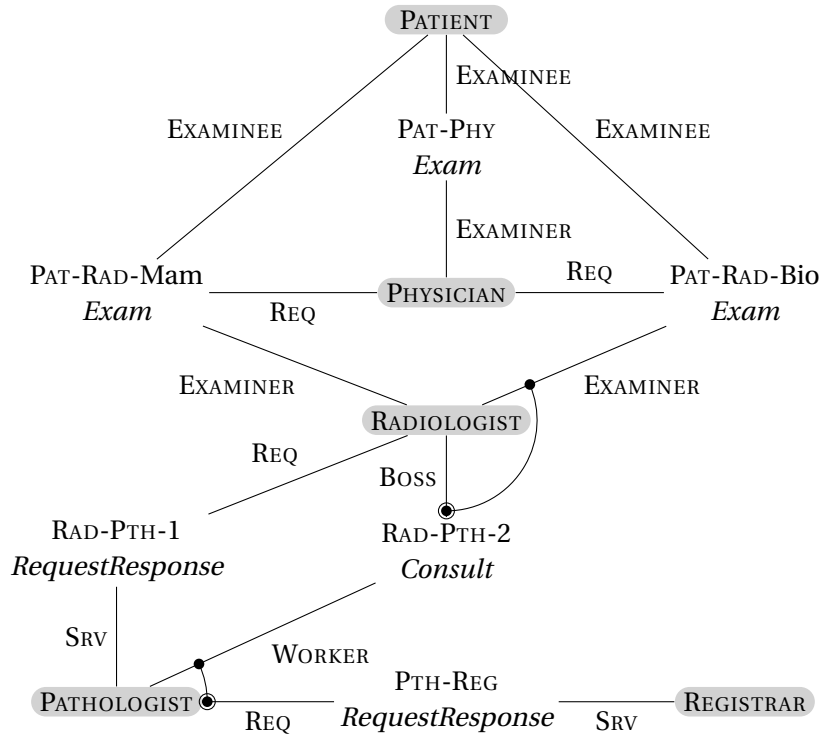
PATIENT

EXAMINEE

EXAMINEE

PAT-PHY
*Exam*

EXAMINEE

EXAMINER

PAT-RAD-Mam
*Exam*

REQ

PHYSICIAN

REQ

PAT-RAD-Bio
*Exam*

EXAMINER

EXAMINER

RADIOLOGIST

REQ

BOSS

RAD-PTH-1
*RequestResponse*

RAD-PTH-2
*Consult*

SRV

WORKER

PTH-REG
*RequestResponse*

PATHOLOGIST

REQ

SRV

REGISTRAR